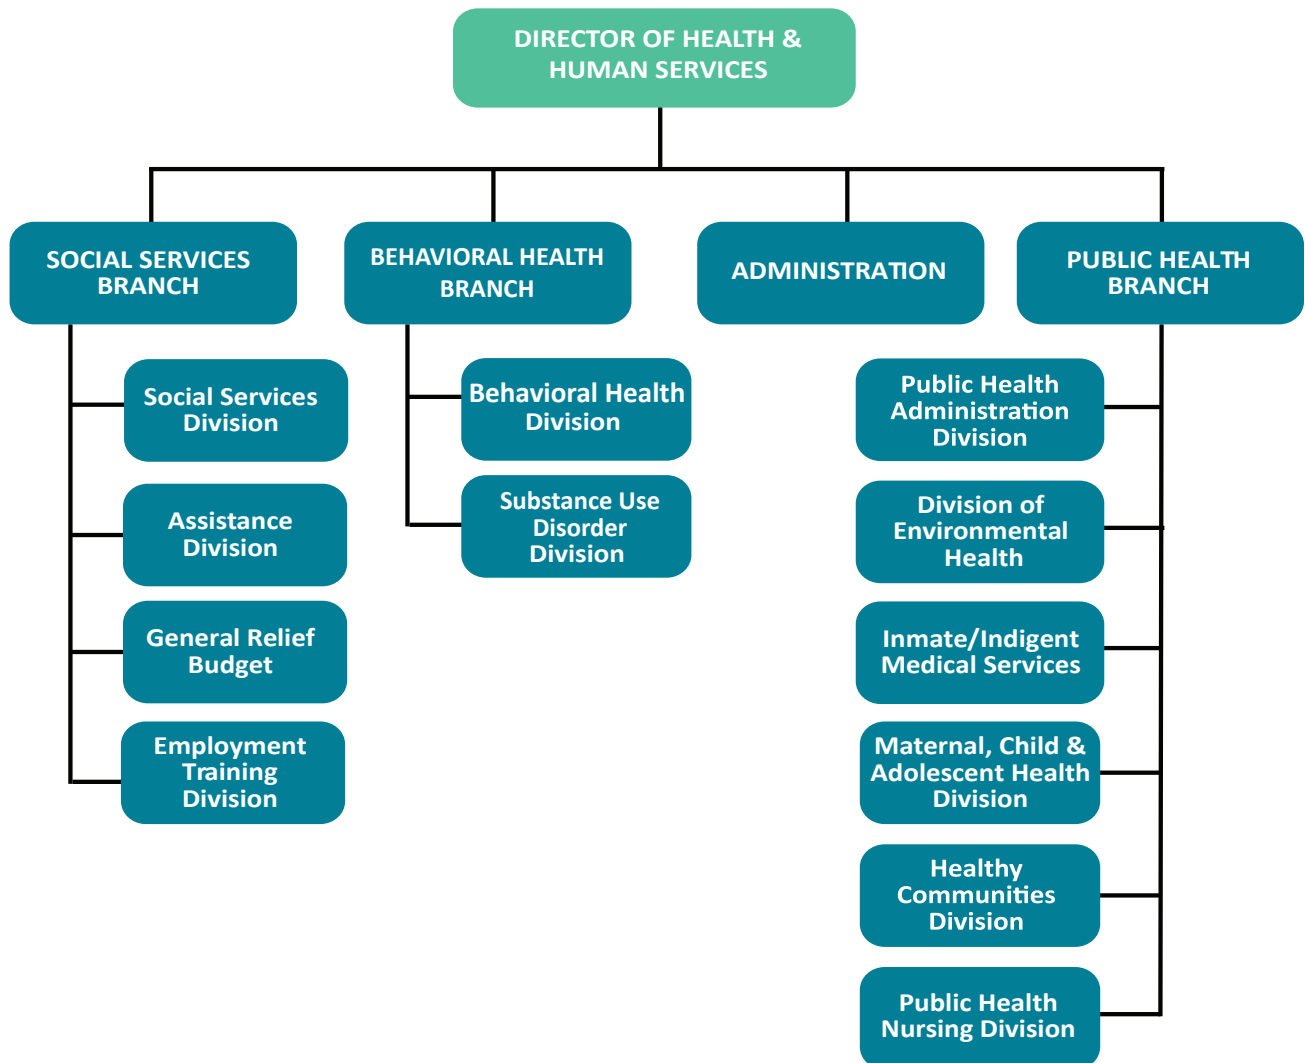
DIRECTOR OF HEALTH & HUMAN SERVICES

SOCIAL SERVICES BRANCH

Social Services Division

Assistance Division

General Relief Budget

Employment Training Division

BEHAVIORAL HEALTH BRANCH

Behavioral Health Division

Substance Use Disorder Division

ADMINISTRATION

PUBLIC HEALTH BRANCH

Public Health Administration Division

Division of Environmental Health

Inmate/Indigent Medical Services

Maternal, Child & Adolescent Health Division

Healthy Communities Division

Public Health Nursing Division